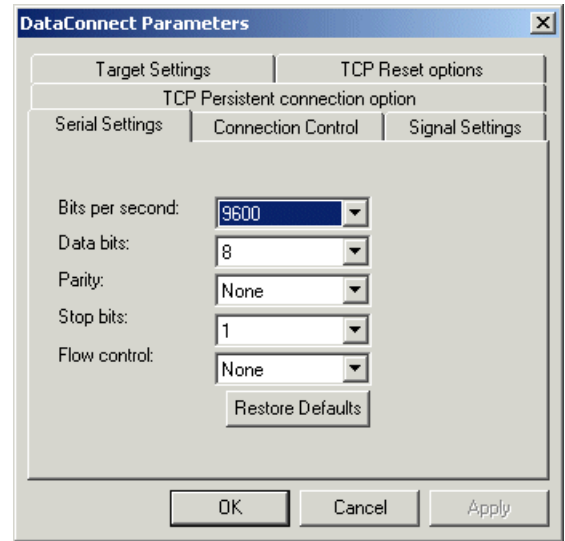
DataConnect Parameters

Target Settings
TCP Reset options
TCP Persistent connection option
Serial Settings
Connection Control
Signal Settings

Bits per second: 9600
Data bits: 8
Parity: None
Stop bits: 1
Flow control: None

Restore Defaults

OK
Cancel
Apply